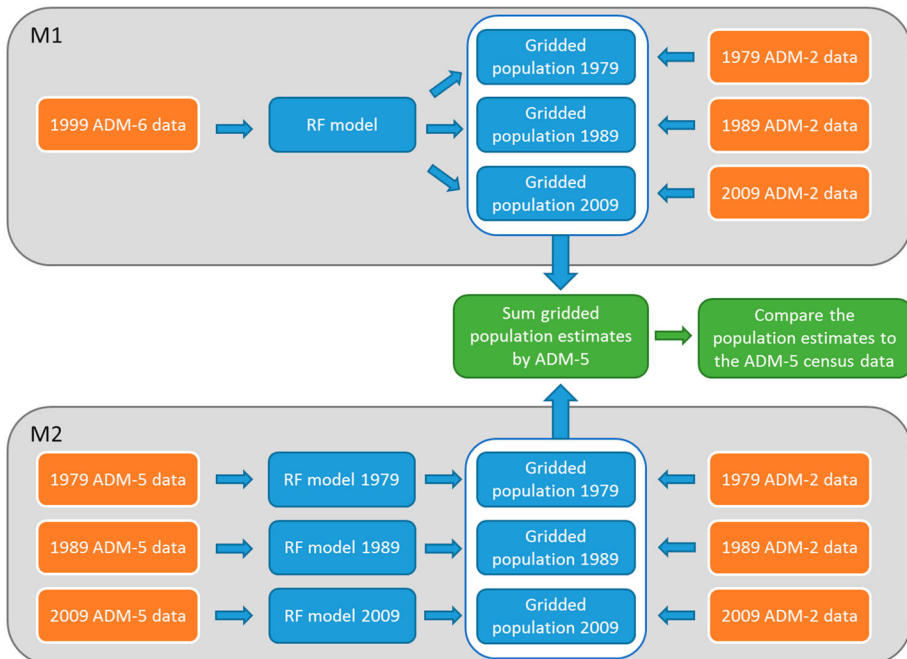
M1

1999 ADM-6 data

RF model

Gridded population 1979

Gridded population 1989

Gridded population 2009

1979 ADM-2 data

1989 ADM-2 data

2009 ADM-2 data

Sum gridded population estimates by ADM-5

Compare the population estimates to the ADM-5 census data

M2

1979 ADM-5 data

1989 ADM-5 data

2009 ADM-5 data

RF model 1979

RF model 1989

RF model 2009

Gridded population 1979

Gridded population 1989

Gridded population 2009

1979 ADM-2 data

1989 ADM-2 data

2009 ADM-2 data